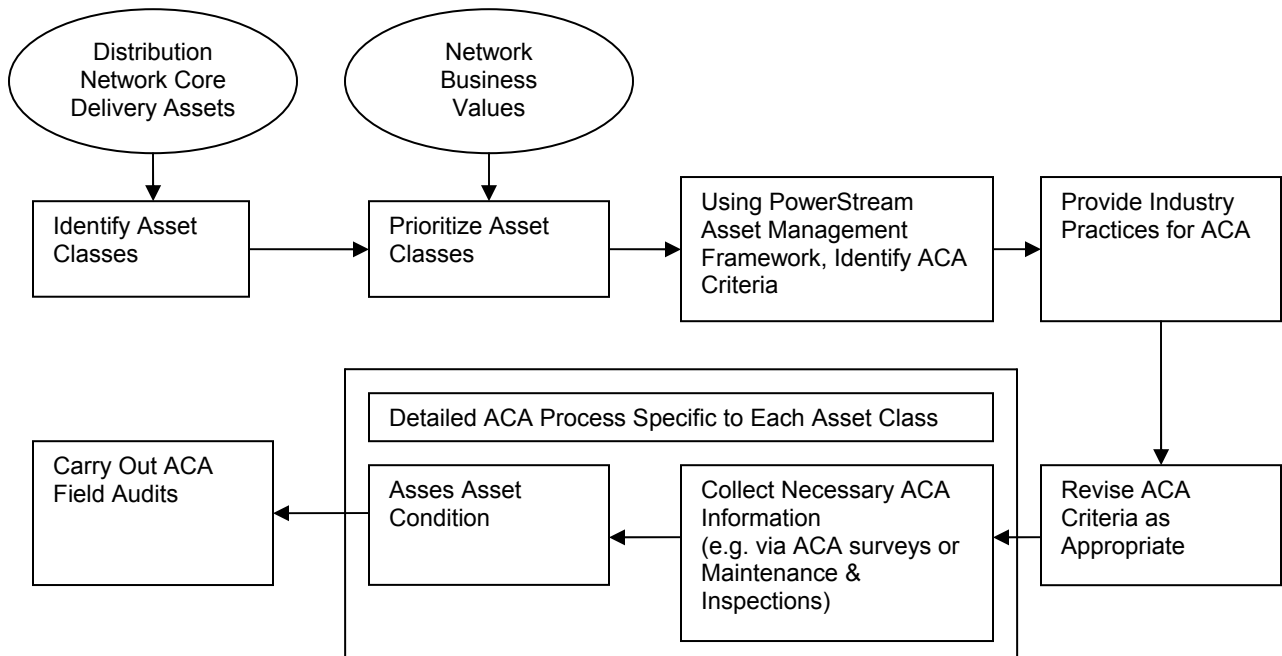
Distribution Network Core Delivery Assets

Network Business Values

Identify Asset Classes

Prioritize Asset Classes

Using PowerStream Asset Management Framework, Identify ACA Criteria

Provide Industry Practices for ACA

Detailed ACA Process Specific to Each Asset Class

Carry Out ACA Field Audits

Asses Asset Condition

Collect Necessary ACA Information (e.g. via ACA surveys or Maintenance & Inspections)

Revise ACA Criteria as Appropriate